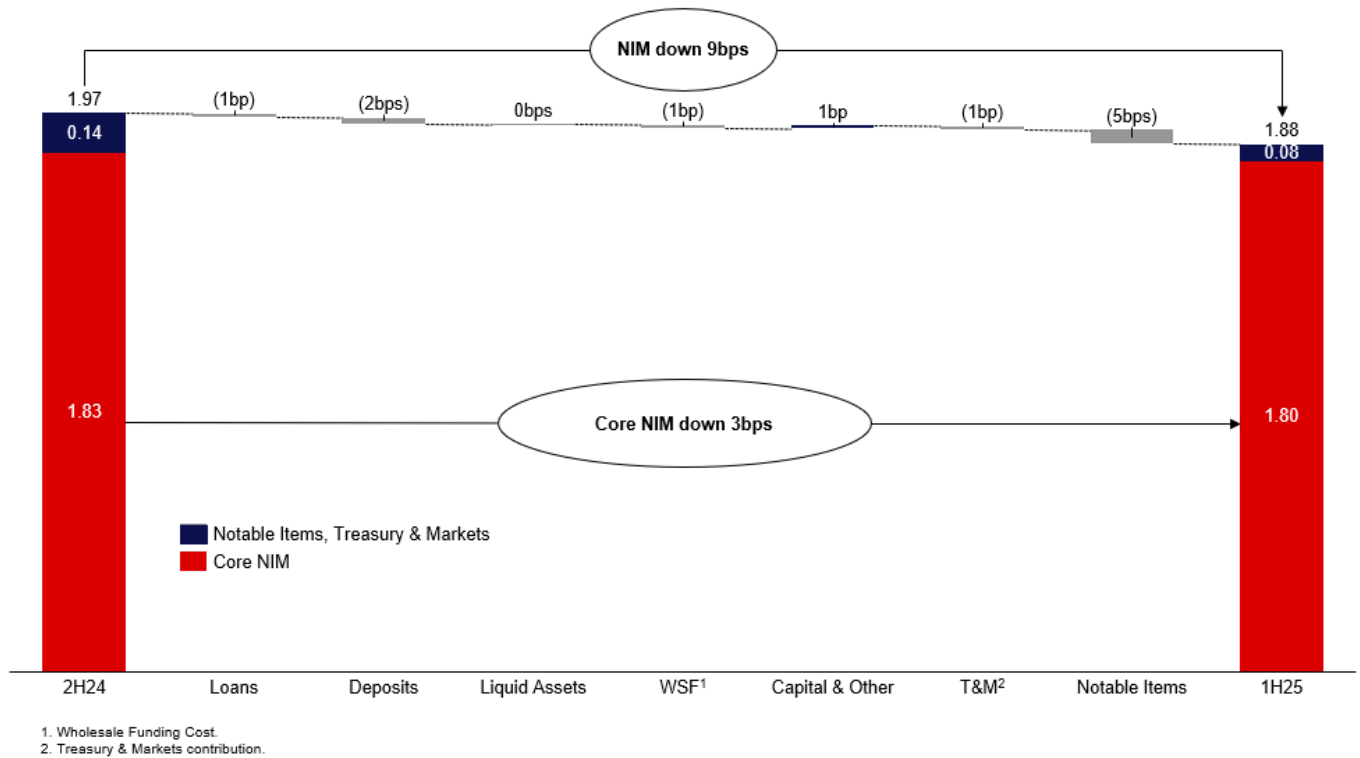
NIM down 9bps

1.97
0.14
1.83

(1bp)
(2bps)
0bps
(1bp)
1bp
(1bp)
(5bps)

1.88
0.08
1.80

Core NIM down 3bps

Notable Items, Treasury & Markets
Core NIM

2H24
Loans
Deposits
Liquid Assets
WSF$^1$
Capital & Other
T&M$^2$
Notable Items
1H25

1. Wholesale Funding Cost.
2. Treasury & Markets contribution.